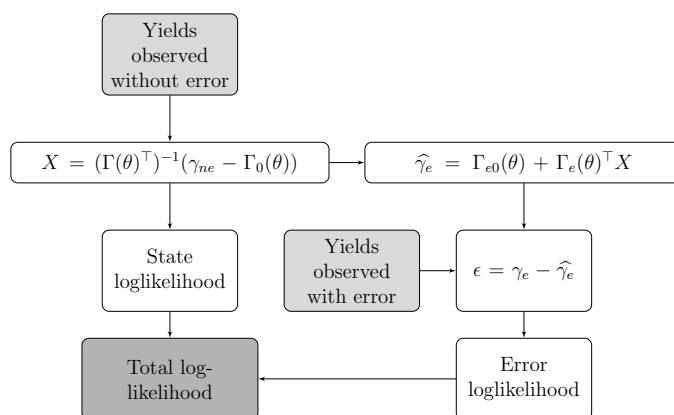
Yields observed without error

$X = (\Gamma(\theta)^\top)^{-1}(\gamma_{ne} - \Gamma_0(\theta))$

$\widehat{\gamma_e} = \Gamma_{e0}(\theta) + \Gamma_e(\theta)^\top X$

State loglikelihood

Yields observed with error

$\epsilon = \gamma_e - \widehat{\gamma_e}$

Total log-likelihood

Error loglikelihood